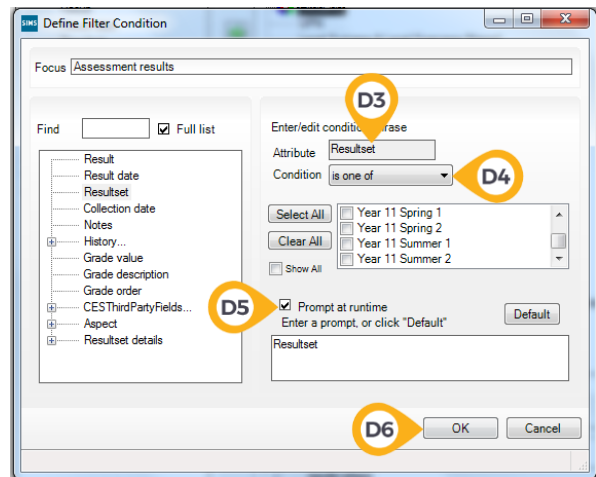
SIMS Define Filter Condition

Focus Assessment results

Find Full list

Result
Result date
Resultset
Collection date
Notes
History...
Grade value
Grade description
Grade order
CESThirdPartyFields...
Aspect
Resultset details

D3

Enter/edit conditi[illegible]rase

Attribute Resultset

Condition is one of

D4

Select All
Clear All
Show All

Year 11 Spring 1
Year 11 Spring 2
Year 11 Summer 1
Year 11 Summer 2

D5

Prompt at runtime
Enter a prompt, or click "Default"

Default

Resultset

D6

OK

Cancel